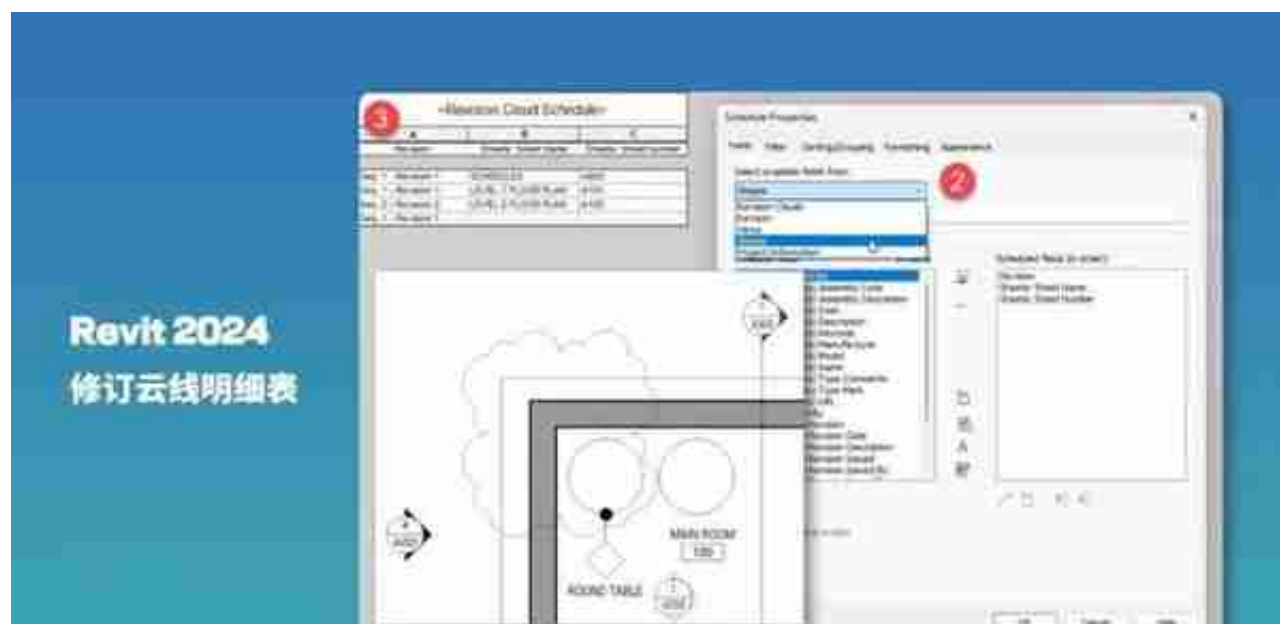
Revit 2024
修订云线明细表

3
<Revision Cloud Schedule>

| A | B | C |
|---|---|---|
| Revision | Sheets: Sheet Name | Sheets: Sheet Number |
| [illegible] | SCHEDULES | A600 |
| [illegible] | LEVEL 1 FLOOR PLAN | A100 |
| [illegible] | LEVEL 2 FLOOR PLAN | A100 |
| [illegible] | | |

Schedule Properties
Fields Filter Sorting/Grouping Formatting Appearance
Select available fields from:
2
Sheets
Revision Clouds
Revision
Views
Sheets
Project Information

Scheduled fields (in order):
Revision
Sheets: Sheet Name
Sheets: Sheet Number

MAIN ROOM
100
ROUND TABLE
A500